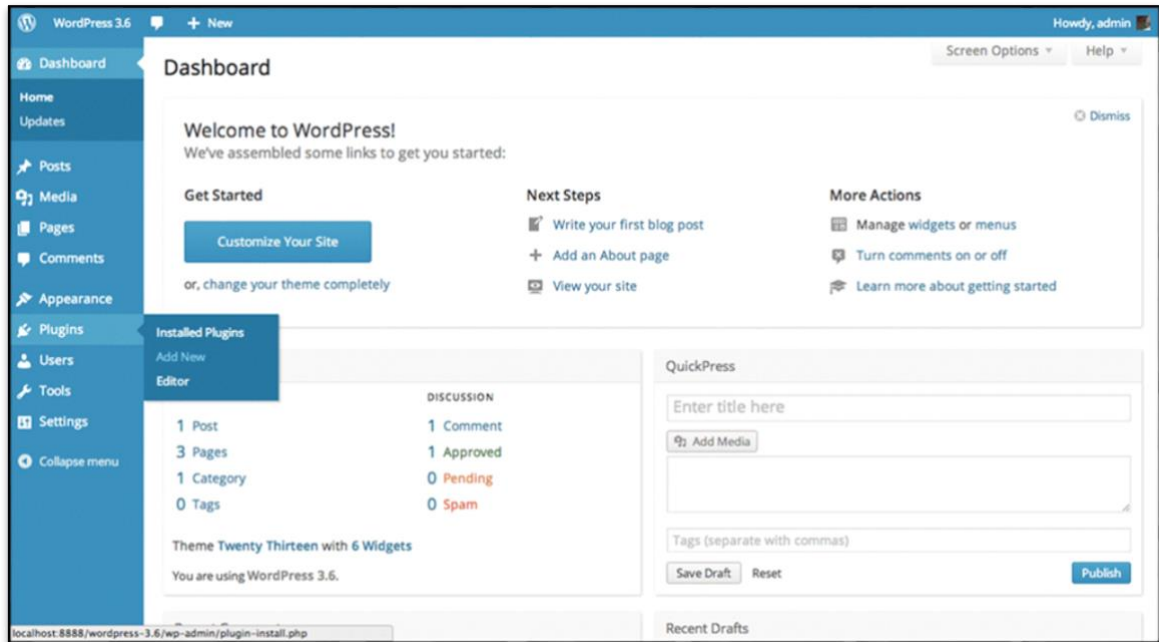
WordPress 3.6 + New Howdy, admin

Dashboard
Home
Updates
Posts
Media
Pages
Comments
Appearance
Plugins
Users
Tools
Settings
Collapse menu

Installed Plugins
Add New
Editor

Screen Options Help

Dashboard

Dismiss

Welcome to WordPress!
We've assembled some links to get you started:

Get Started
Customize Your Site
or, change your theme completely

Next Steps
Write your first blog post
Add an About page
View your site

More Actions
Manage widgets or menus
Turn comments on or off
Learn more about getting started

DISCUSSION
1 Post
3 Pages
1 Category
0 Tags
1 Comment
1 Approved
0 Pending
0 Spam

Theme Twenty Thirteen with 6 Widgets
You are using WordPress 3.6.

QuickPress
Enter title here
Add Media
Tags (separate with commas)
Save Draft Reset Publish

Recent Drafts

localhost:8888/wordpress-3.6/wp-admin/plugin-install.php